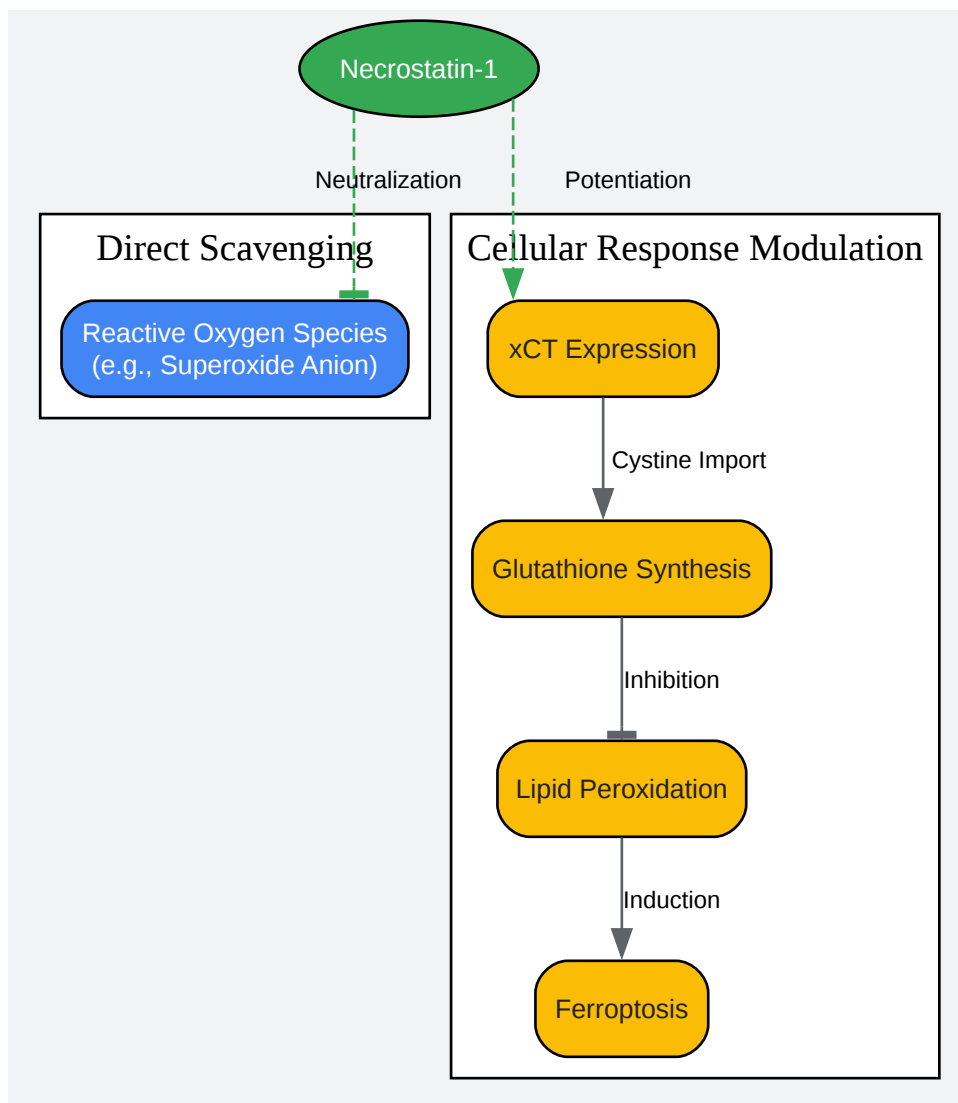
Necrostatin-1

Neutralization

Potentiation

Direct Scavenging

Reactive Oxygen Species
(e.g., Superoxide Anion)

Cellular Response Modulation

xCT Expression

Cystine Import

Glutathione Synthesis

Inhibition

Lipid Peroxidation

Induction

Ferroptosis